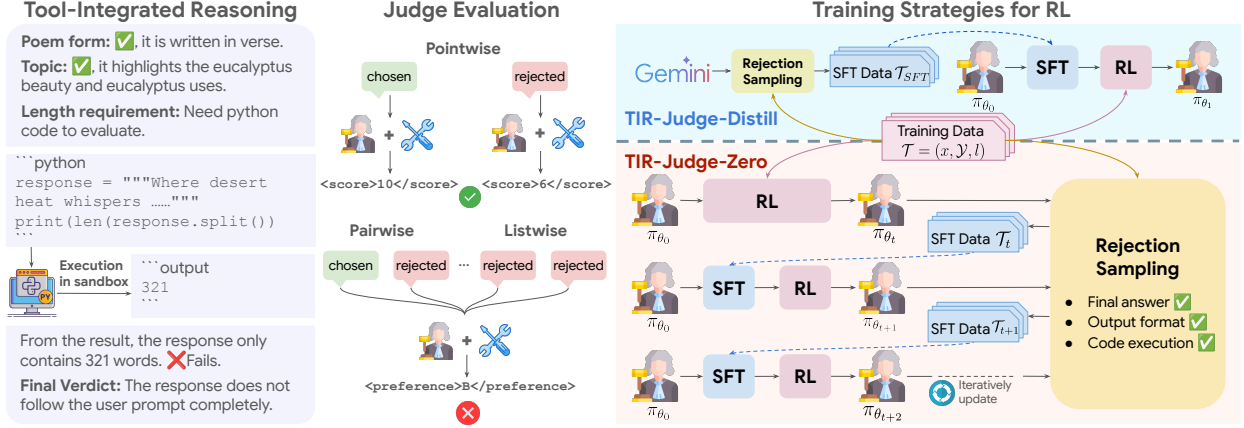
Tool-Integrated Reasoning

**Poem form:** ✅, it is written in verse.

**Topic:** ✅, it highlights the eucalyptus beauty and eucalyptus uses.

**Length requirement:** Need python code to evaluate.

```python
response = """Where desert heat whispers ……"""
print(len(response.split()))
```

Execution in sandbox

```output
321
```

From the result, the response only contains 321 words. ❌Fails.

**Final Verdict:** The response does not follow the user prompt completely.

Judge Evaluation

Pointwise

chosen

rejected

<score>10</score>

<score>6</score>

Pairwise

Listwise

chosen

rejected

···

rejected

rejected

<preference>B</preference>

Training Strategies for RL

Gemini

Rejection Sampling

SFT Data $\mathcal{T}_{SFT}$

$\pi_{\theta_0}$

SFT

RL

$\pi_{\theta_1}$

TIR-Judge-Distill

Training Data $\mathcal{T} = (x, \mathcal{Y}, l)$

TIR-Judge-Zero

$\pi_{\theta_0}$

RL

$\pi_{\theta_t}$

SFT Data $\mathcal{T}_t$

$\pi_{\theta_0}$

SFT

RL

$\pi_{\theta_{t+1}}$

SFT Data $\mathcal{T}_{t+1}$

$\pi_{\theta_0}$

SFT

RL

$\pi_{\theta_{t+2}}$

Iteratively update

Rejection Sampling

• Final answer ✅

• Output format ✅

• Code execution ✅